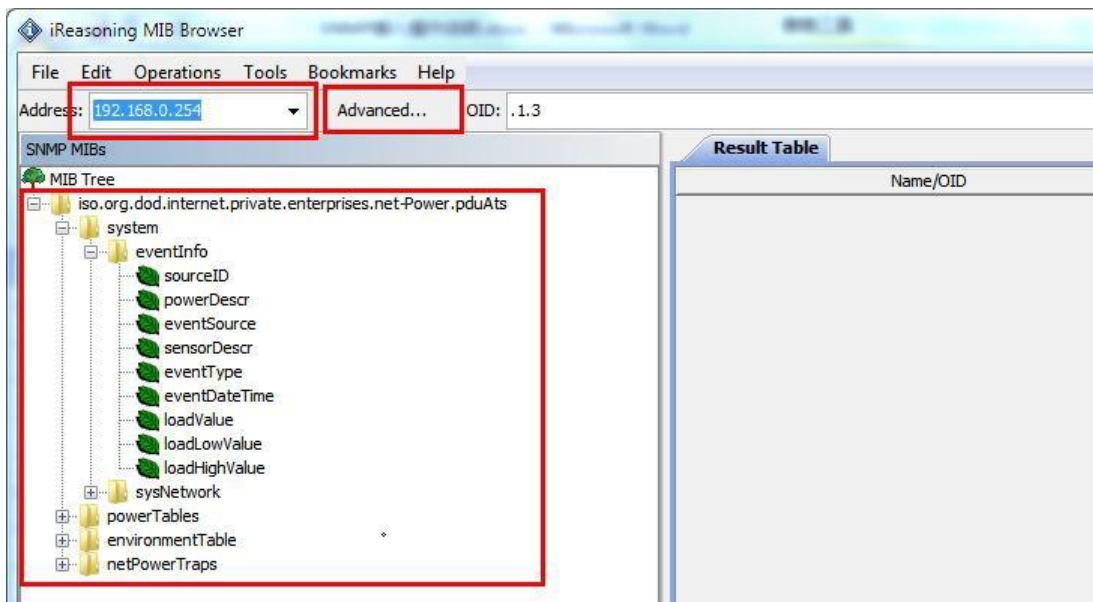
iReasoning MIB Browser

File Edit Operations Tools Bookmarks Help

Address: 192.168.0.254 Advanced... OID: .1.3

SNMP MIBs

MIB Tree

iso.org.dod.internet.private.enterprises.net-Power.pduAts
system
eventInfo
sourceID
powerDescr
eventSource
sensorDescr
eventType
eventDateTime
loadValue
loadLowValue
loadHighValue
sysNetwork
powerTables
environmentTable
netPowerTraps

Result Table

Name/OID